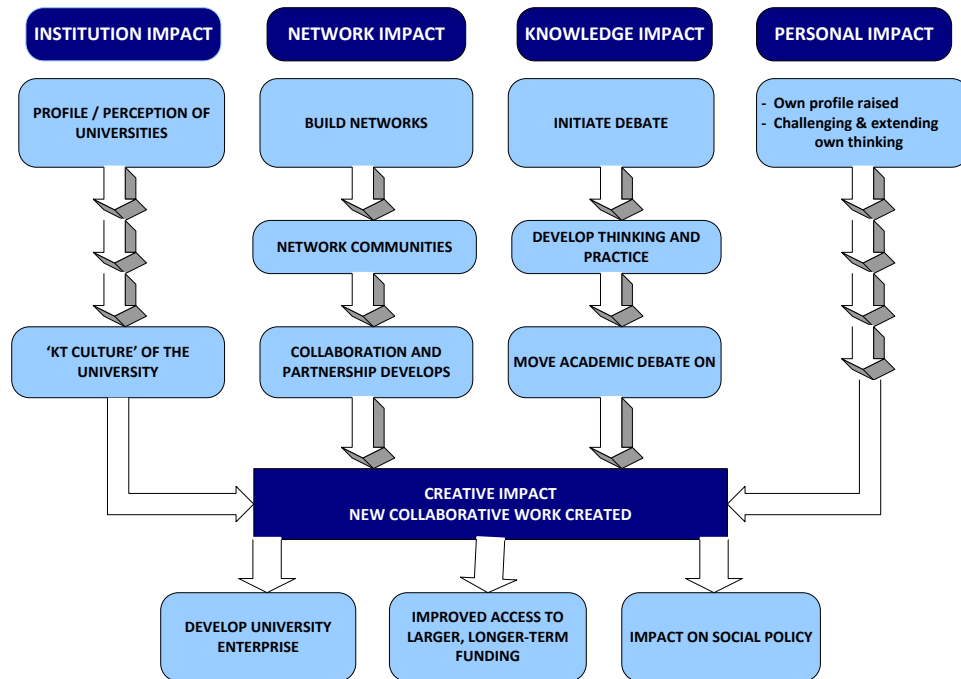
INSTITUTION IMPACT

PROFILE / PERCEPTION OF UNIVERSITIES

'KT CULTURE' OF THE UNIVERSITY

NETWORK IMPACT

BUILD NETWORKS

NETWORK COMMUNITIES

COLLABORATION AND PARTNERSHIP DEVELOPS

KNOWLEDGE IMPACT

INITIATE DEBATE

DEVELOP THINKING AND PRACTICE

MOVE ACADEMIC DEBATE ON

PERSONAL IMPACT

- Own profile raised
- Challenging & extending own thinking

CREATIVE IMPACT
NEW COLLABORATIVE WORK CREATED

DEVELOP UNIVERSITY ENTERPRISE

IMPROVED ACCESS TO LARGER, LONGER-TERM FUNDING

IMPACT ON SOCIAL POLICY